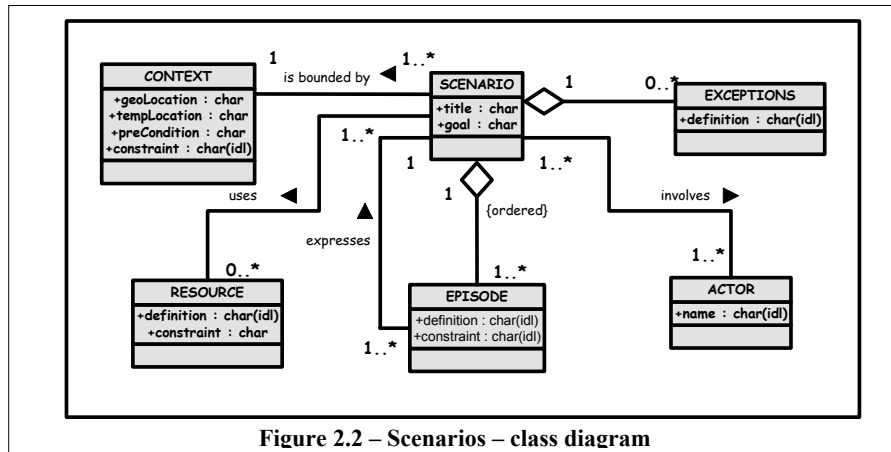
CONTEXT
+geoLocation : char
+tempLocation : char
+preCondition : char
+constraint : char(idl)

1
is bounded by
1..*

SCENARIO
+title : char
+goal : char

1
0..*

EXCEPTIONS
+definition : char(idl)

1..*
1
1..*
uses
1
{ordered}
involves
expresses

0..*
RESOURCE
+definition : char(idl)
+constraint : char

1..*
EPISODE
+definition : char(idl)
+constraint : char(idl)
1..*

1..*
ACTOR
+name : char(idl)

Figure 2.2 – Scenarios – class diagram